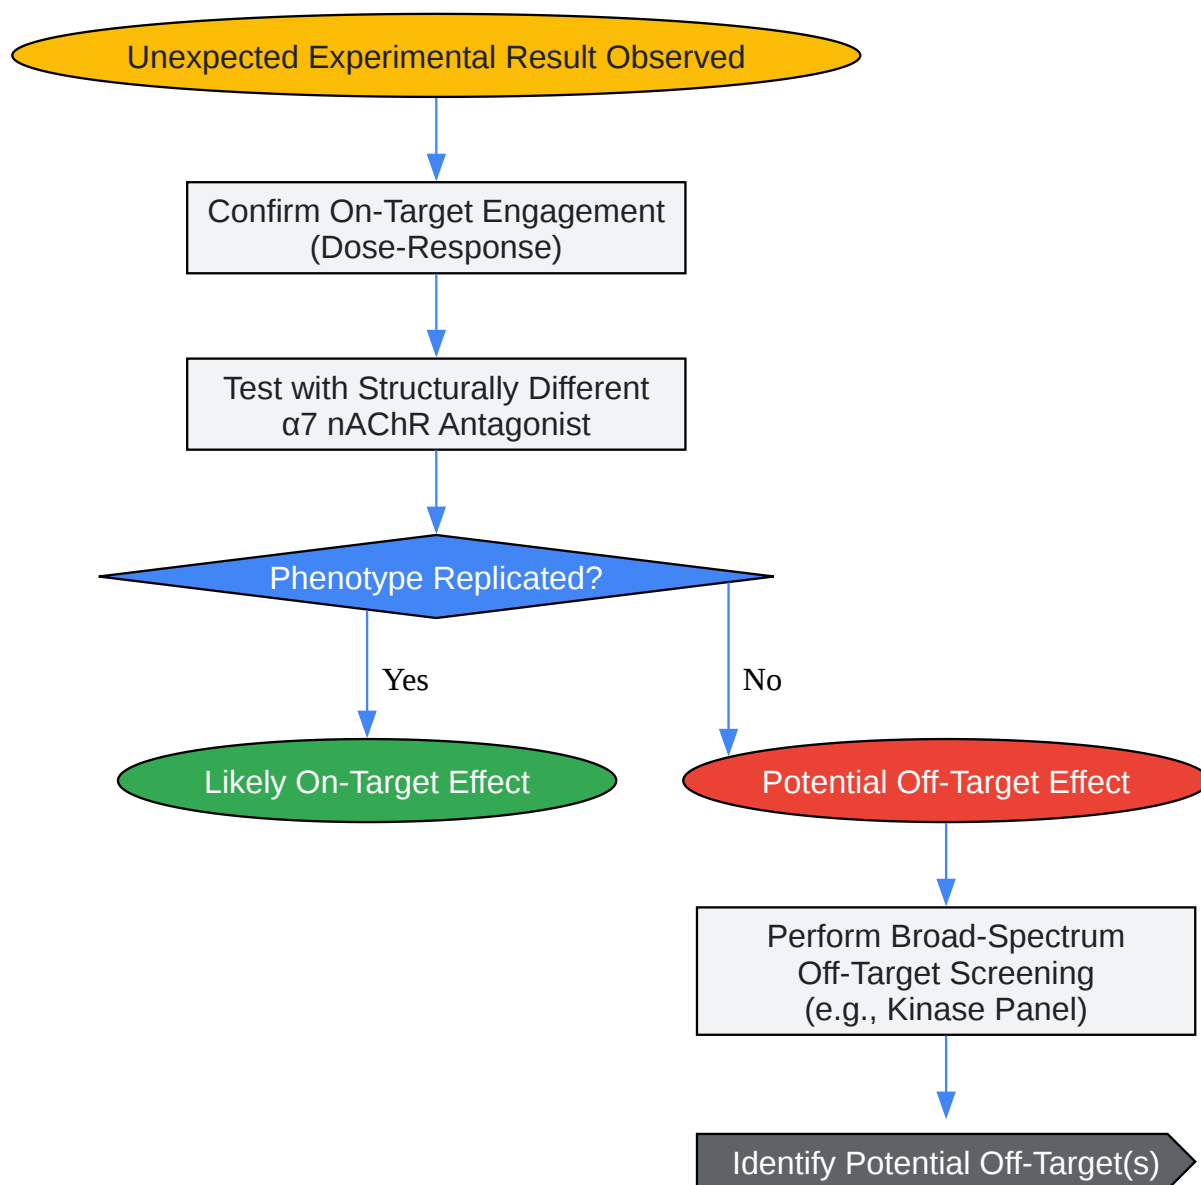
Unexpected Experimental Result Observed

Confirm On-Target Engagement (Dose-Response)

Test with Structurally Different α7 nAChR Antagonist

Phenotype Replicated?

Yes

No

Likely On-Target Effect

Potential Off-Target Effect

Perform Broad-Spectrum Off-Target Screening (e.g., Kinase Panel)

Identify Potential Off-Target(s)